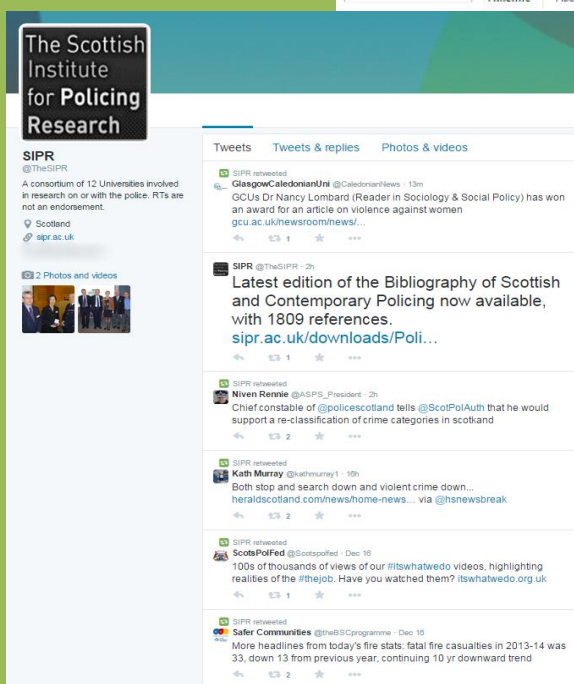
Timeline

The Scottish Institute for Policing Research

SIPR
@TheSIPR
A consortium of 12 Universities involved in research on or with the police. RTs are not an endorsement.
Scotland
sipr.ac.uk

2 Photos and videos

Tweets Tweets & replies Photos & videos

SIPR retweeted
GlasgowCaledonianUni @CaledonianNews · 13m
GCUs Dr Nancy Lombard (Reader in Sociology & Social Policy) has won an award for an article on violence against women
gcu.ac.uk/newsroom/news/...
1

SIPR @TheSIPR · 2h
Latest edition of the Bibliography of Scottish and Contemporary Policing now available, with 1809 references.
sipr.ac.uk/downloads/Poli…
1

SIPR retweeted
Niven Rennie @ASPS_President · 2h
Chief constable of @policescotland tells @ScotPolAuth that he would support a re-classification of crime categories in scotkand
2

SIPR retweeted
Kath Murray @kathmurray1 · 16h
Both stop and search down and violent crime down...
heraldscotland.com/news/home-news... via @hsnewsbreak
2

SIPR retweeted
ScotsPolFed @Scotspolfed · Dec 16
100s of thousands of views of our #itswhatwedo videos, highlighting realities of the #thejob. Have you watched them? itswhatwedo.org.uk
1

SIPR retweeted
Safer Communities @theBSCprogramme · Dec 16
More headlines from today's fire stats: fatal fire casualties in 2013-14 was 33, down 13 from previous year, continuing 10 yr downward trend
2